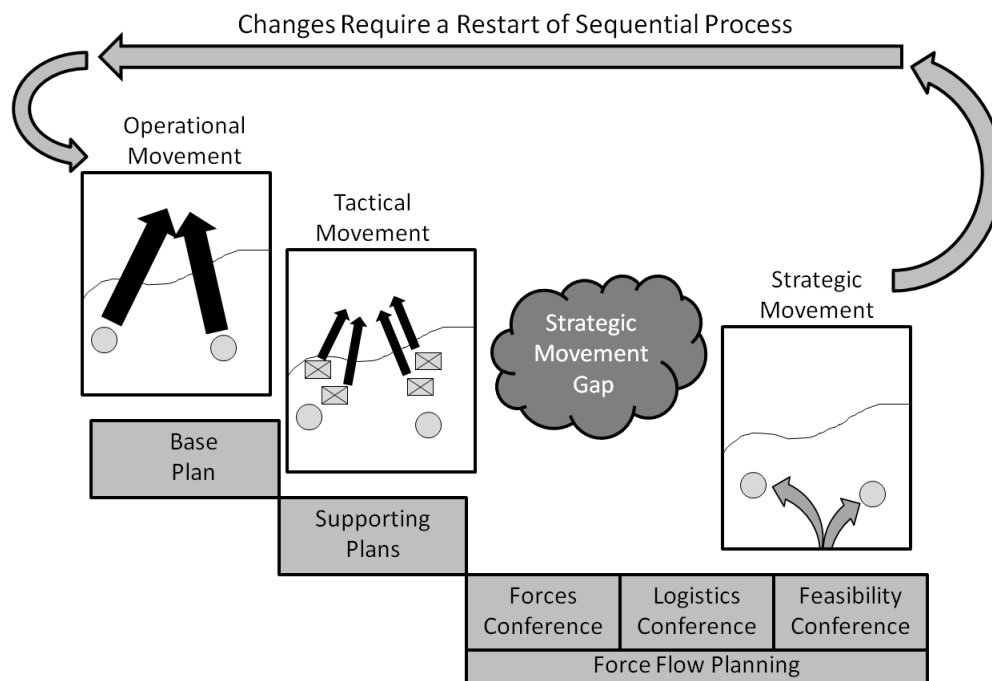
Changes Require a Restart of Sequential Process

Operational Movement

Tactical Movement

Strategic Movement Gap

Strategic Movement

Base Plan

Supporting Plans

Forces Conference

Logistics Conference

Feasibility Conference

Force Flow Planning